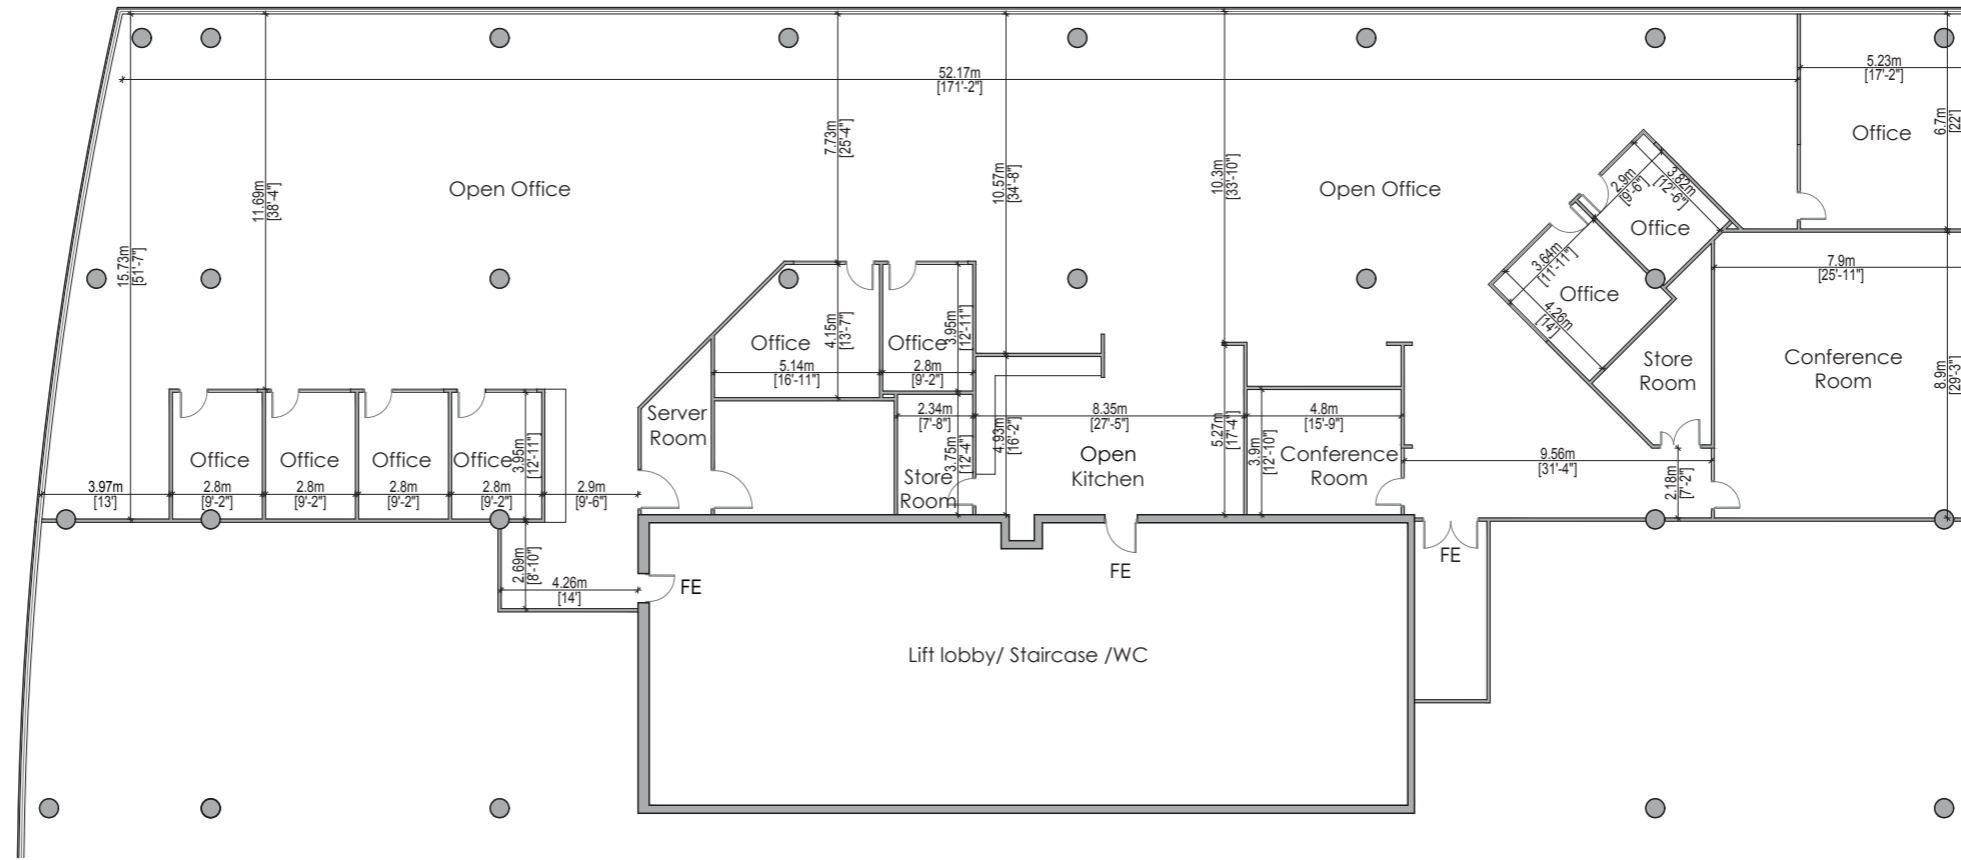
52.17m
[171'-2"]

5.23m
[17'-2"]

Office

6.7m
[22']

Open Office

11.69m
[38'-4"]

15.73m
[51'-7"]

7.73m
[25'-4"]

10.57m
[34'-8"]

10.3m
[33'-10"]

Open Office

2.9m
[9'-6"]

3.82m
[12'-6"]

Office

3.64m
[11'-11"]

Office

4.26m
[14']

7.9m
[25'-11"]

Store Room

Conference Room

8.9m
[29'-3"]

Office

4.15m
[13'-7"]

Office

3.95m
[12'-11"]

5.14m
[16'-11"]

2.8m
[9'-2"]

Server Room

2.34m
[7'-8"]

3.75m
[12'-4"]

4.93m
[16'-2"]

8.35m
[27'-5"]

5.27m
[17'-4"]

4.8m
[15'-9"]

3.9m
[12'-10"]

Open Kitchen

Conference Room

Store Room

9.56m
[31'-4"]

2.18m
[7'-2"]

Office

Office

Office

Office

3.95m
[12'-11"]

3.97m
[13']

2.8m
[9'-2"]

2.8m
[9'-2"]

2.8m
[9'-2"]

2.8m
[9'-2"]

2.9m
[9'-6"]

2.69m
[8'-10"]

4.26m
[14']

FE

FE

FE

Lift lobby/ Staircase /WC